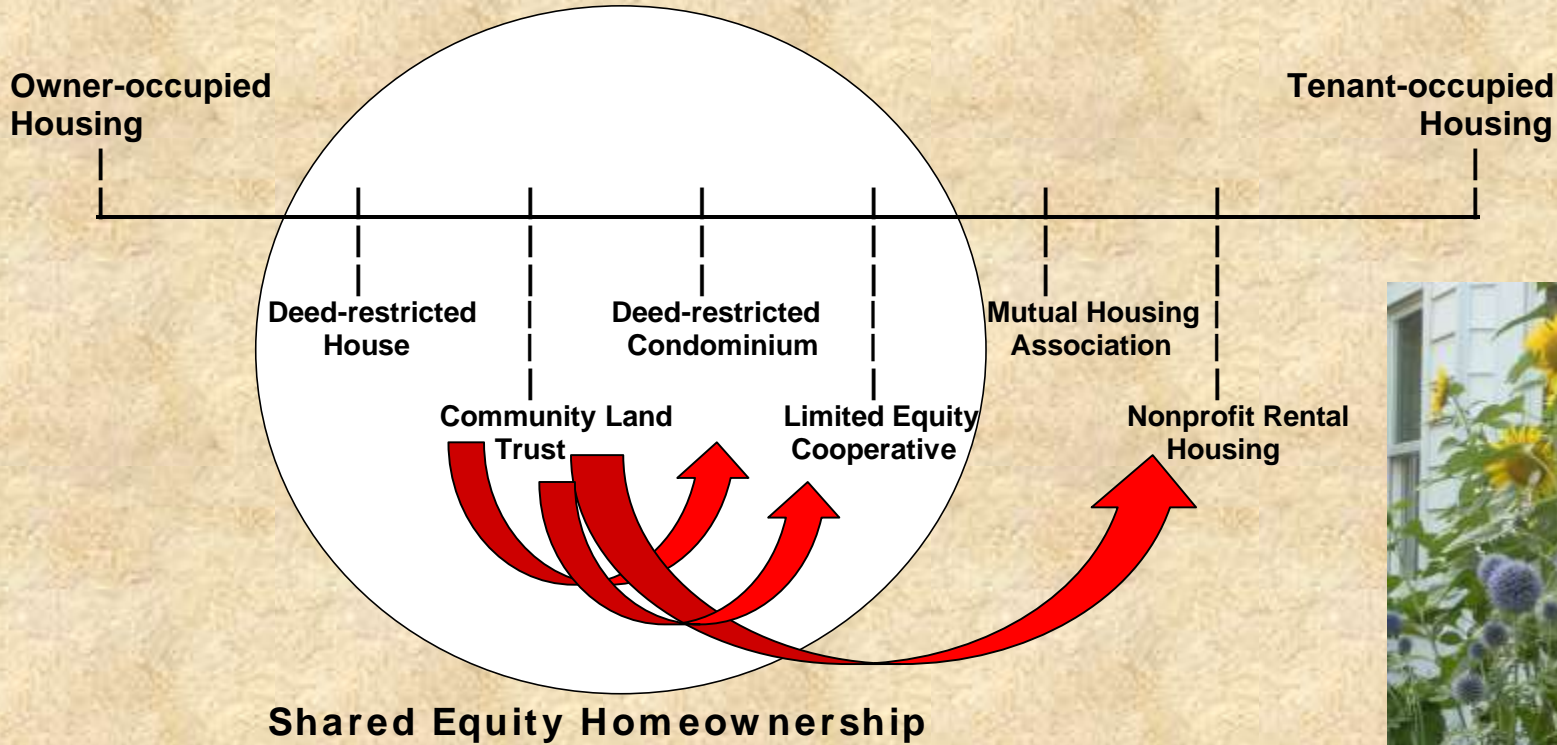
Owner-occupied Housing

Tenant-occupied Housing

Deed-restricted House

Deed-restricted Condominium

Mutual Housing Association

Community Land Trust

Limited Equity Cooperative

Nonprofit Rental Housing

Shared Equity Homeownership